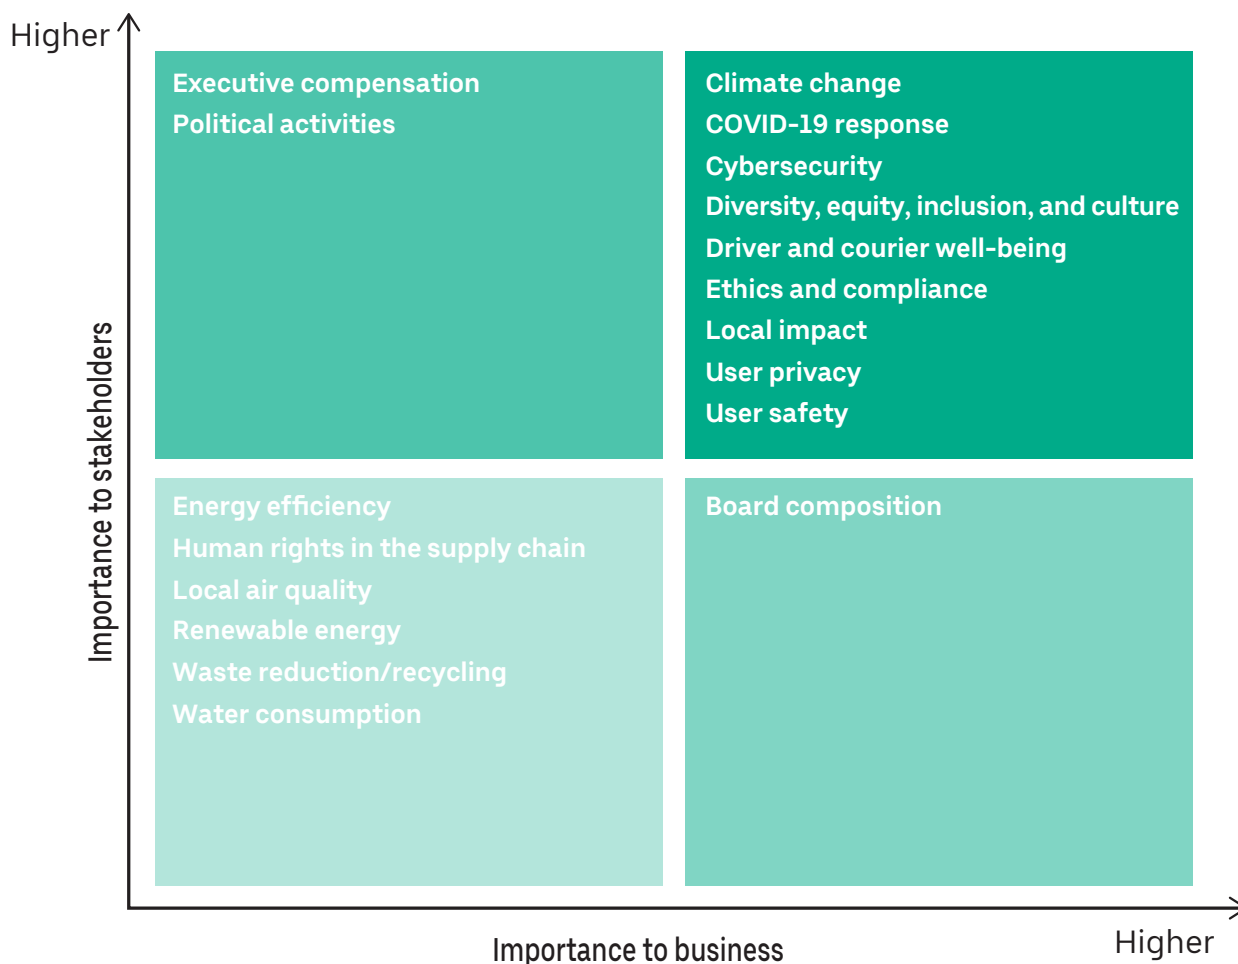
Higher

Importance to stakeholders

Executive compensation
Political activities

Climate change
COVID-19 response
Cybersecurity
Diversity, equity, inclusion, and culture
Driver and courier well-being
Ethics and compliance
Local impact
User privacy
User safety

Energy efficiency
Human rights in the supply chain
Local air quality
Renewable energy
Waste reduction/recycling
Water consumption

Board composition

Importance to business

Higher